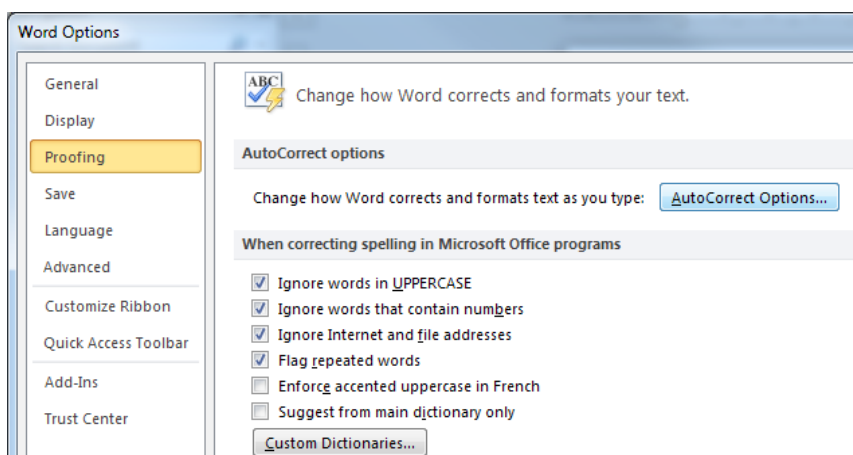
Word Options

General
Display
Proofing
Save
Language
Advanced
Customize Ribbon
Quick Access Toolbar
Add-Ins
Trust Center

ABC

Change how Word corrects and formats your text.

AutoCorrect options

Change how Word corrects and formats text as you type: AutoCorrect Options...

When correcting spelling in Microsoft Office programs

Ignore words in UPPERCASE
Ignore words that contain numbers
Ignore Internet and file addresses
Flag repeated words
Enforce accented uppercase in French
Suggest from main dictionary only

Custom Dictionaries...